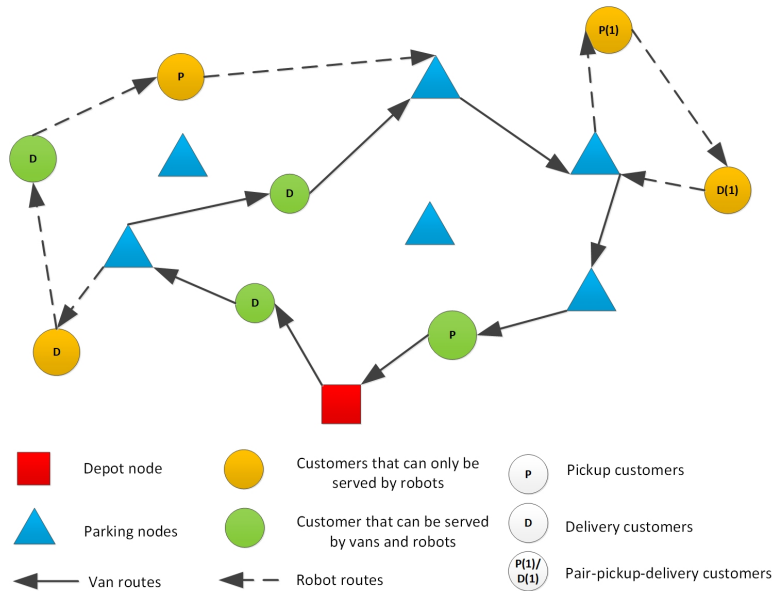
P(1)

P

D

D

D(1)

D

D

P

Depot node

Customers that can only be served by robots

P

Pickup customers

Parking nodes

Customer that can be served by vans and robots

D

Delivery customers

Van routes

Robot routes

P(1)/ D(1)

Pair-pickup-delivery customers